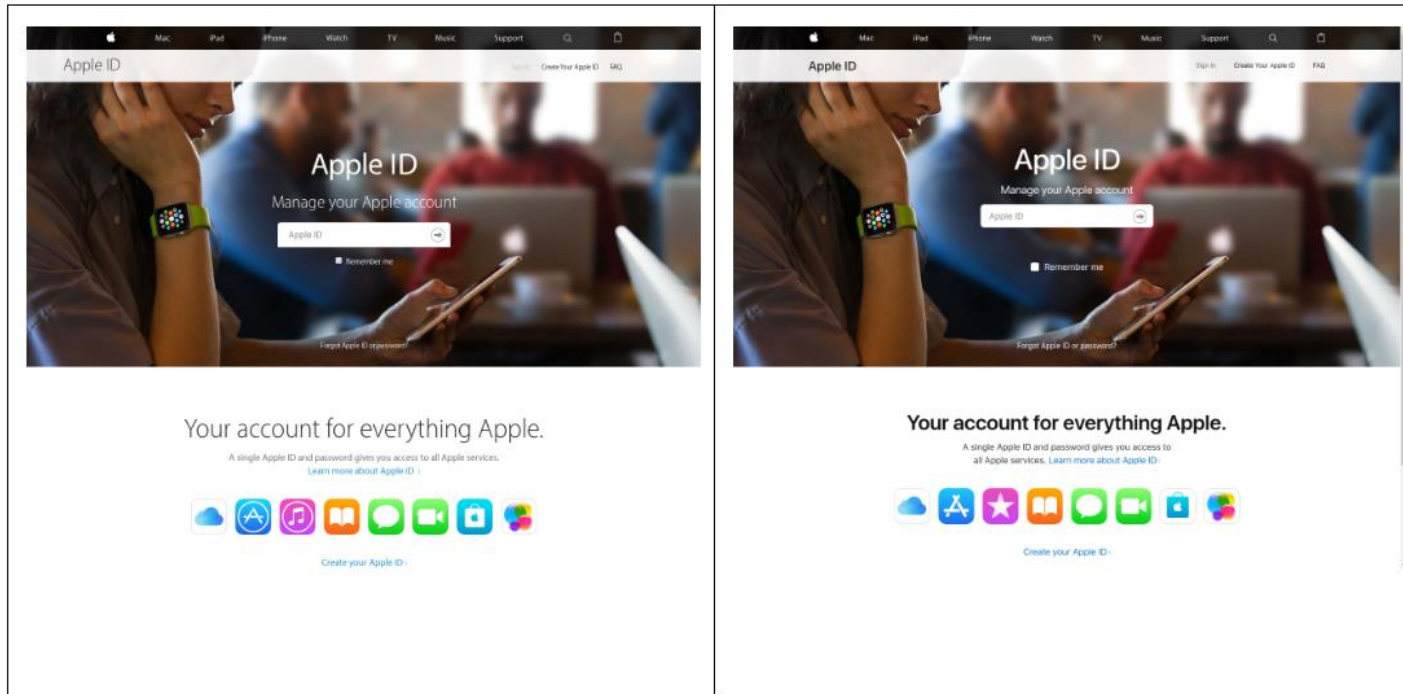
Mac iPad iPhone Watch TV Music Support

Apple ID

Sign in Create Your Apple ID FAQ

Apple ID

Manage your Apple account

Apple ID

Remember me

Forgot Apple ID or password?

Your account for everything Apple.

A single Apple ID and password gives you access to all Apple services. Learn more about Apple ID ›

Create your Apple ID ›

Mac iPad iPhone Watch TV Music Support

Apple ID

Sign In Create Your Apple ID FAQ

Apple ID

Manage your Apple account

Apple ID

Remember me

Forgot Apple ID or password?

Your account for everything Apple.

A single Apple ID and password gives you access to all Apple services. Learn more about Apple ID ›

Create your Apple ID ›